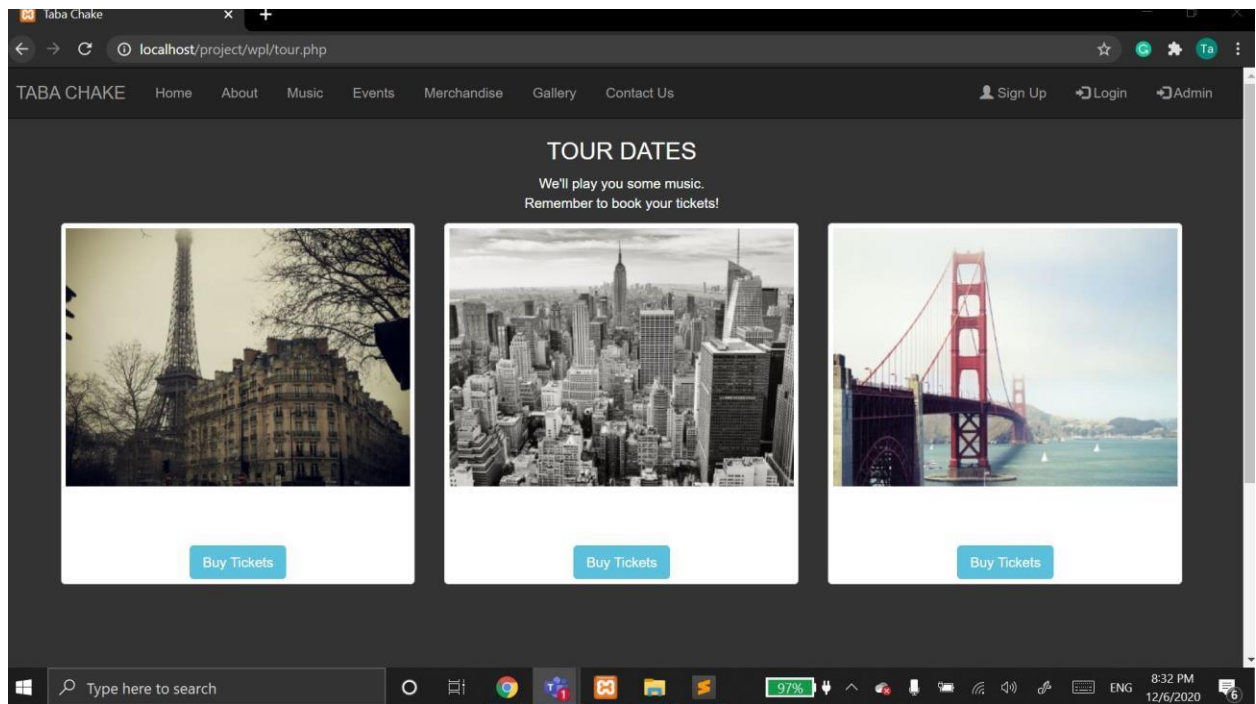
Taba Chake

localhost/project/wpl/tour.php

TABA CHAKE Home About Music Events Merchandise Gallery Contact Us

Sign Up Login Admin

TOUR DATES

We'll play you some music.
Remember to book your tickets!

Buy Tickets

Buy Tickets

Buy Tickets

Type here to search

97%

ENG

8:32 PM
12/6/2020

6